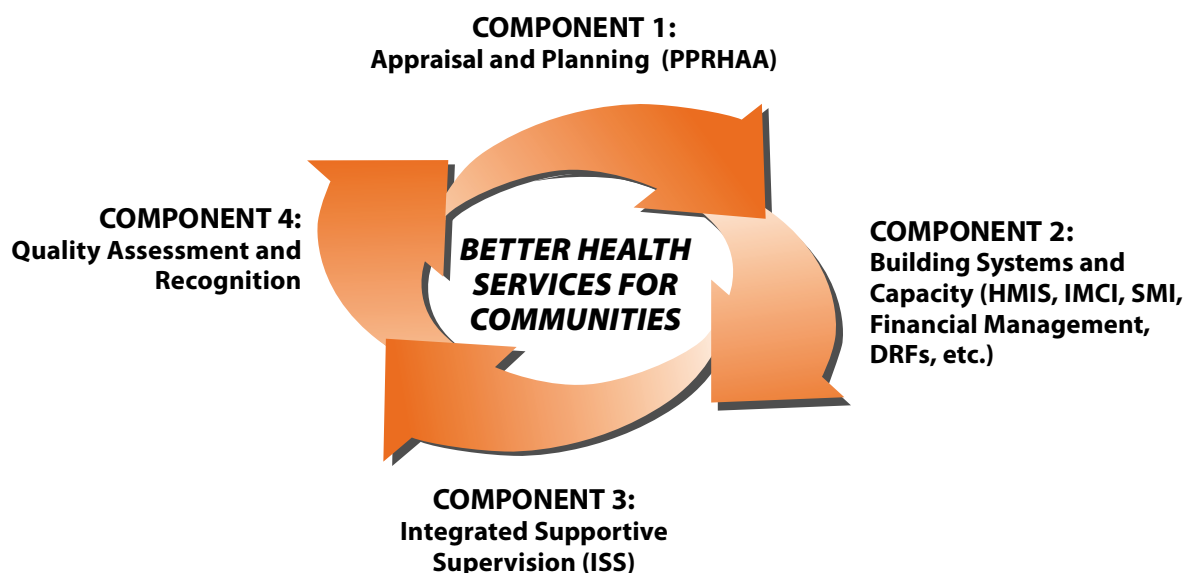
COMPONENT 1:
Appraisal and Planning (PPRHAA)

COMPONENT 4:
Quality Assessment and Recognition

BETTER HEALTH SERVICES FOR COMMUNITIES

COMPONENT 2:
Building Systems and Capacity (HMIS, IMCI, SMI, Financial Management, DRFs, etc.)

COMPONENT 3:
Integrated Supportive Supervision (ISS)